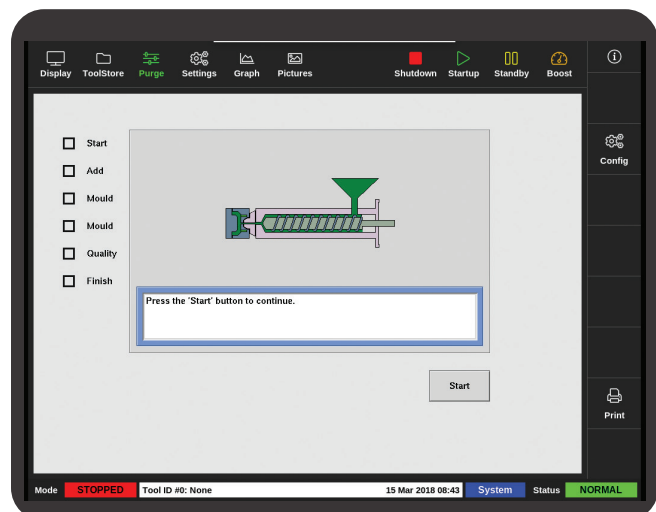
Display ToolStore Purge Settings Graph Pictures Shutdown Startup Standby Boost

Config

Start
Add
Mould
Mould
Quality
Finish

Press the 'Start' button to continue.

Start

Print

Mode STOPPED Tool ID #0: None 15 Mar 2018 08:43 System Status NORMAL